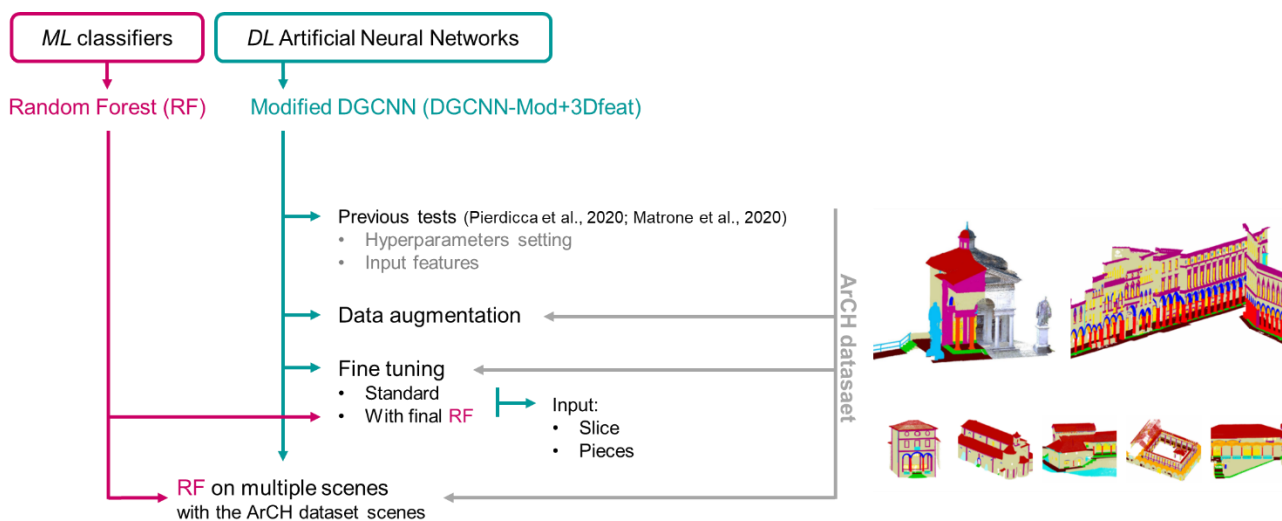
*ML* classifiers

*DL* Artificial Neural Networks

Random Forest (RF)

Modified DGCNN (DGCNN-Mod+3Dfeat)

Previous tests (Pierdicca et al., 2020; Matrone et al., 2020)
• Hyperparameters setting
• Input features

Data augmentation

Fine tuning
• Standard
• With final RF

Input:
• Slice
• Pieces

RF on multiple scenes
with the ArCH dataset scenes

ArCH dataset